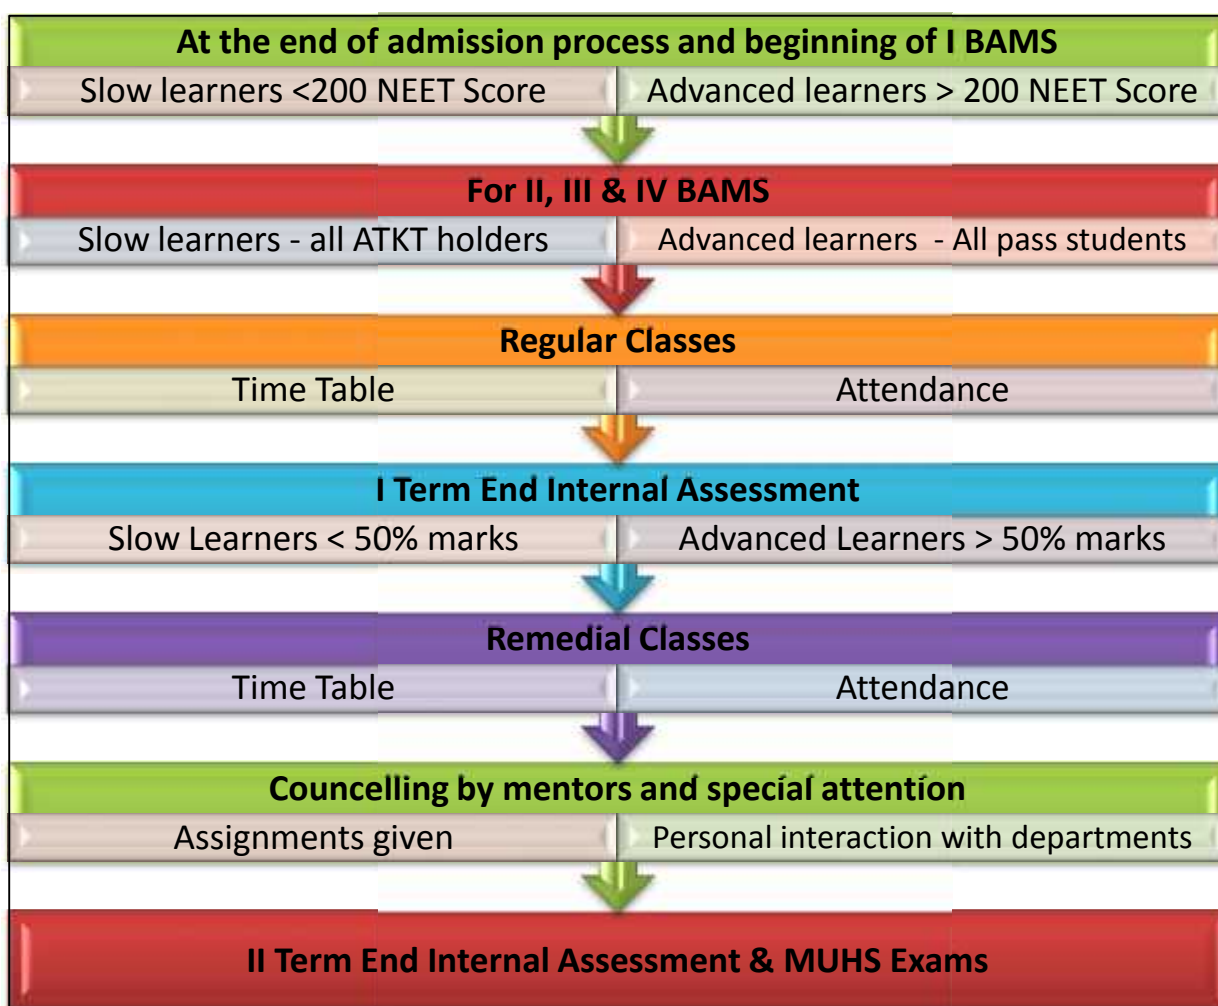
At the end of admission process and beginning of I BAMS

Slow learners <200 NEET Score

Advanced learners > 200 NEET Score

For II, III & IV BAMS

Slow learners - all ATKT holders

Advanced learners - All pass students

Regular Classes

Time Table

Attendance

I Term End Internal Assessment

Slow Learners < 50% marks

Advanced Learners > 50% marks

Remedial Classes

Time Table

Attendance

Councelling by mentors and special attention

Assignments given

Personal interaction with departments

II Term End Internal Assessment & MUHS Exams